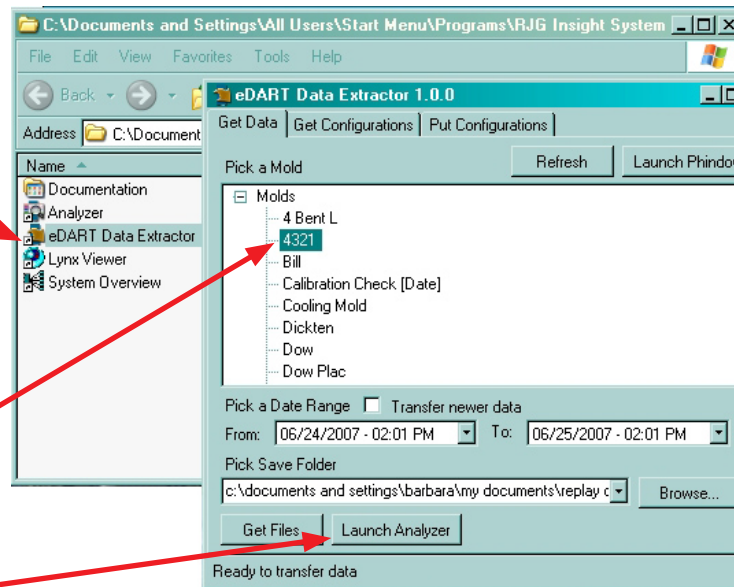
C:\Documents and Settings\All Users\Start Menu\Programs\RJG Insight System

File Edit View Favorites Tools Help

Back

Address C:\Document

Name

Documentation
Analyzer
eDART Data Extractor
Lynx Viewer
System Overview

eDART Data Extractor 1.0.0

Get Data | Get Configurations | Put Configurations

Pick a Mold

Refresh

Launch Phindo

Molds
4 Bent L
4321
Bill
Calibration Check [Date]
Cooling Mold
Dickten
Dow
Dow Plac

Pick a Date Range Transfer newer data

From: 06/24/2007 - 02:01 PM To: 06/25/2007 - 02:01 PM

Pick Save Folder

c:\documents and settings\barbara\my documents\replay c

Browse...

Get Files

Launch Analyzer

Ready to transfer data